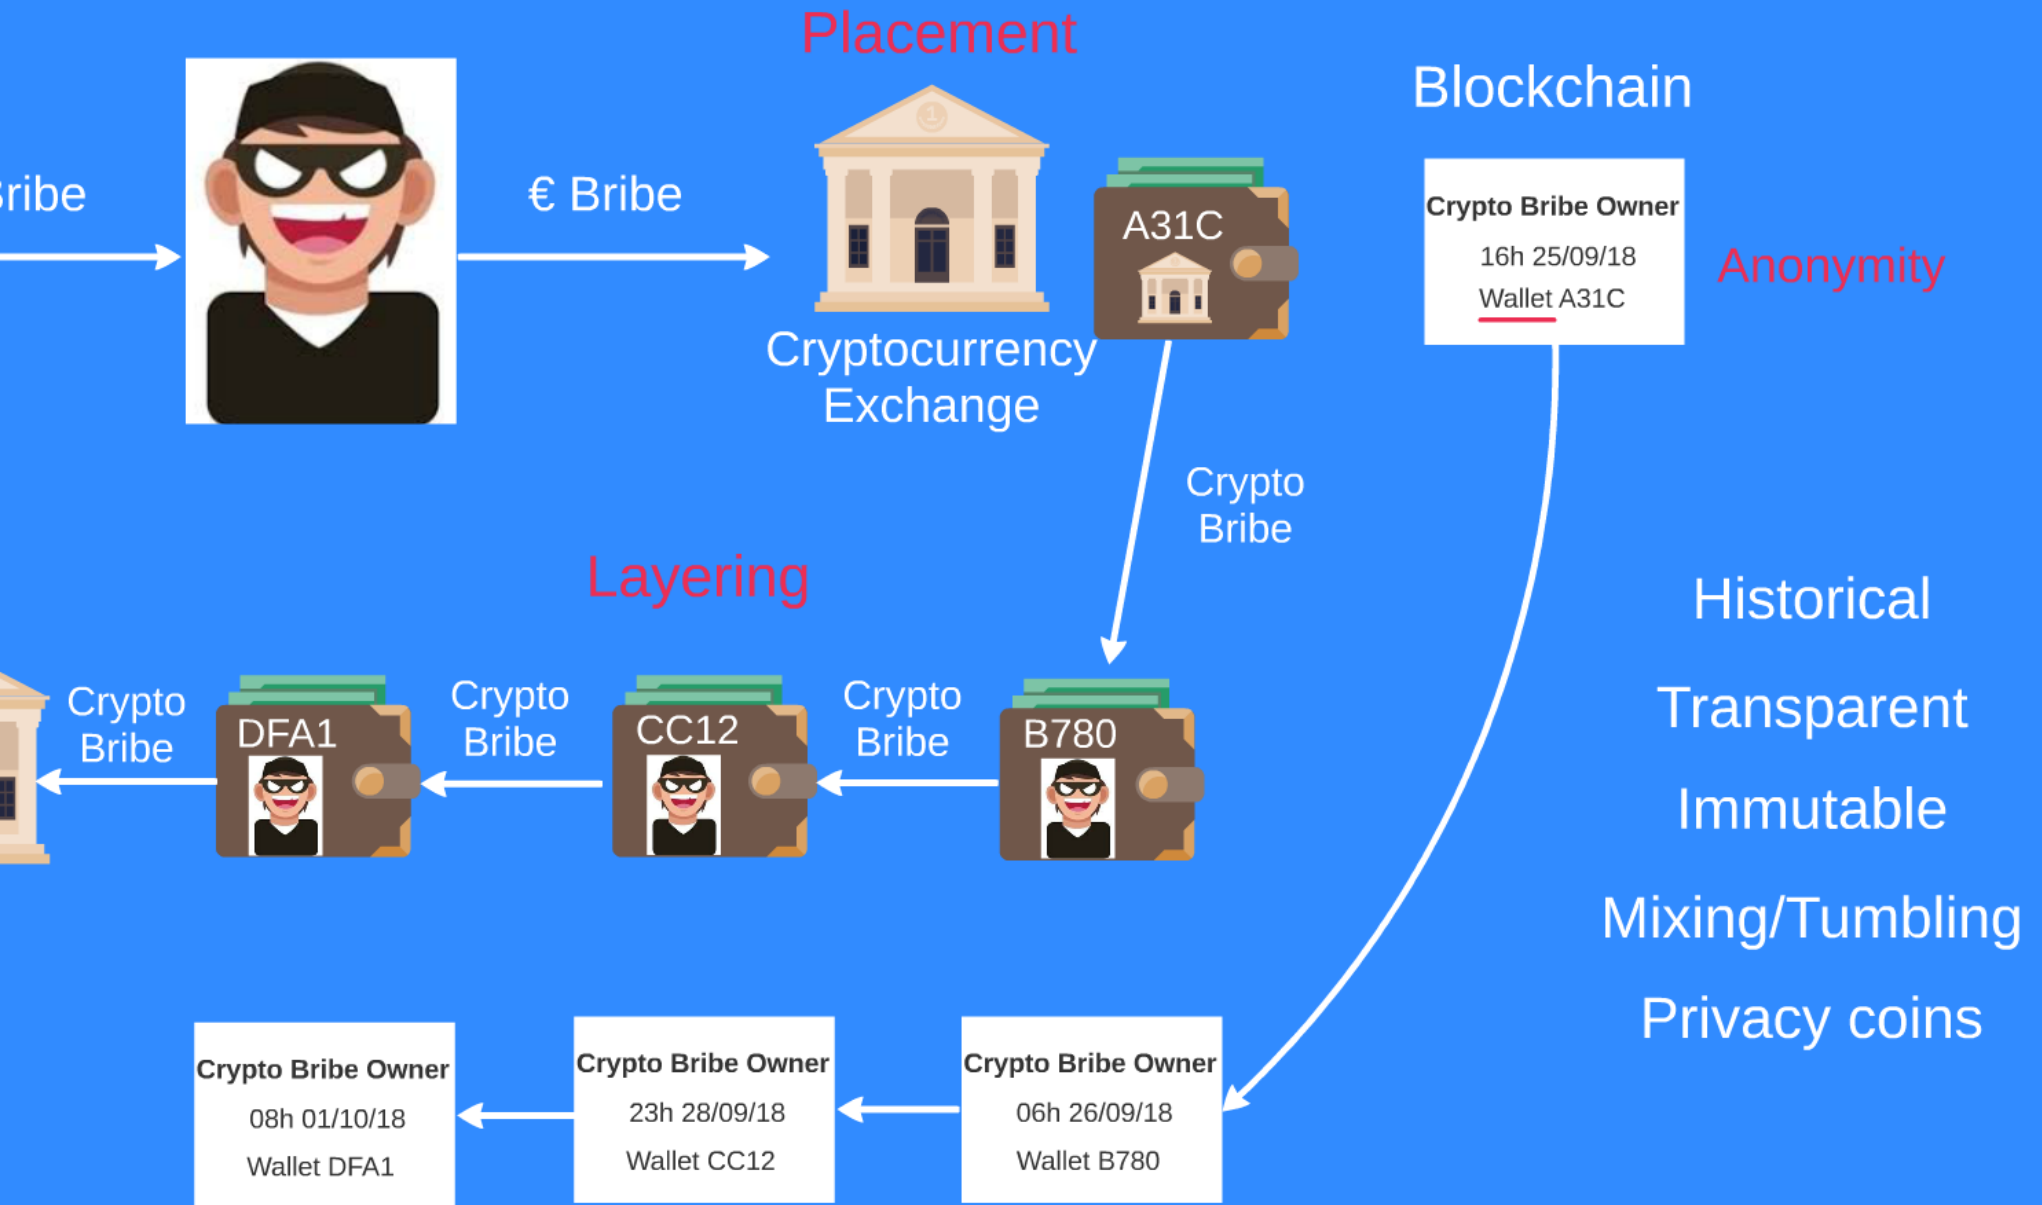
Placement

Blockchain

ribe

€ Bribe

A31C

Cryptocurrency Exchange

Crypto Bribe Owner
16h 25/09/18
Wallet A31C

Anonymity

Crypto Bribe

Layering

Historical

Transparent

Immutable

Mixing/Tumbling

Privacy coins

Crypto Bribe

DFA1

Crypto Bribe

CC12

Crypto Bribe

B780

Crypto Bribe Owner
08h 01/10/18
Wallet DFA1

Crypto Bribe Owner
23h 28/09/18
Wallet CC12

Crypto Bribe Owner
06h 26/09/18
Wallet B780